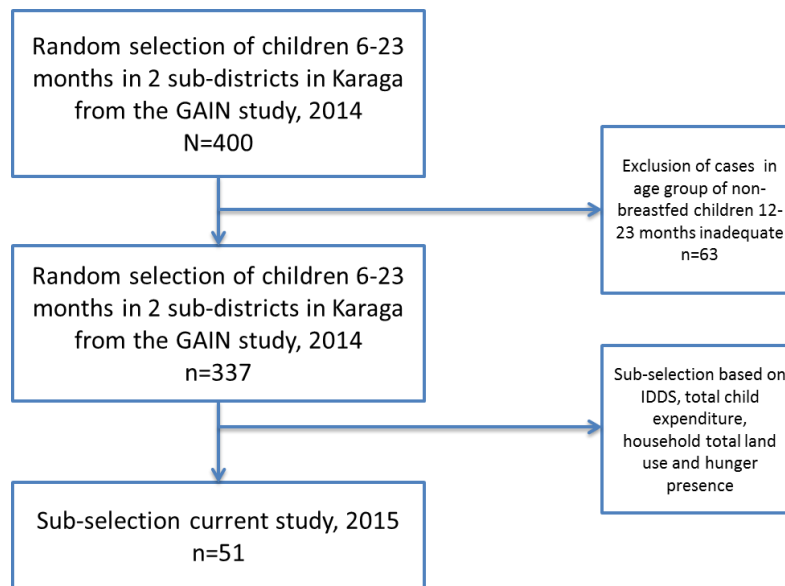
Random selection of children 6-23 months in 2 sub-districts in Karaga from the GAIN study, 2014
N=400

Exclusion of cases in age group of non-breastfed children 12-23 months inadequate
n=63

Random selection of children 6-23 months in 2 sub-districts in Karaga from the GAIN study, 2014
n=337

Sub-selection based on IDDS, total child expenditure, household total land use and hunger presence

Sub-selection current study, 2015
n=51